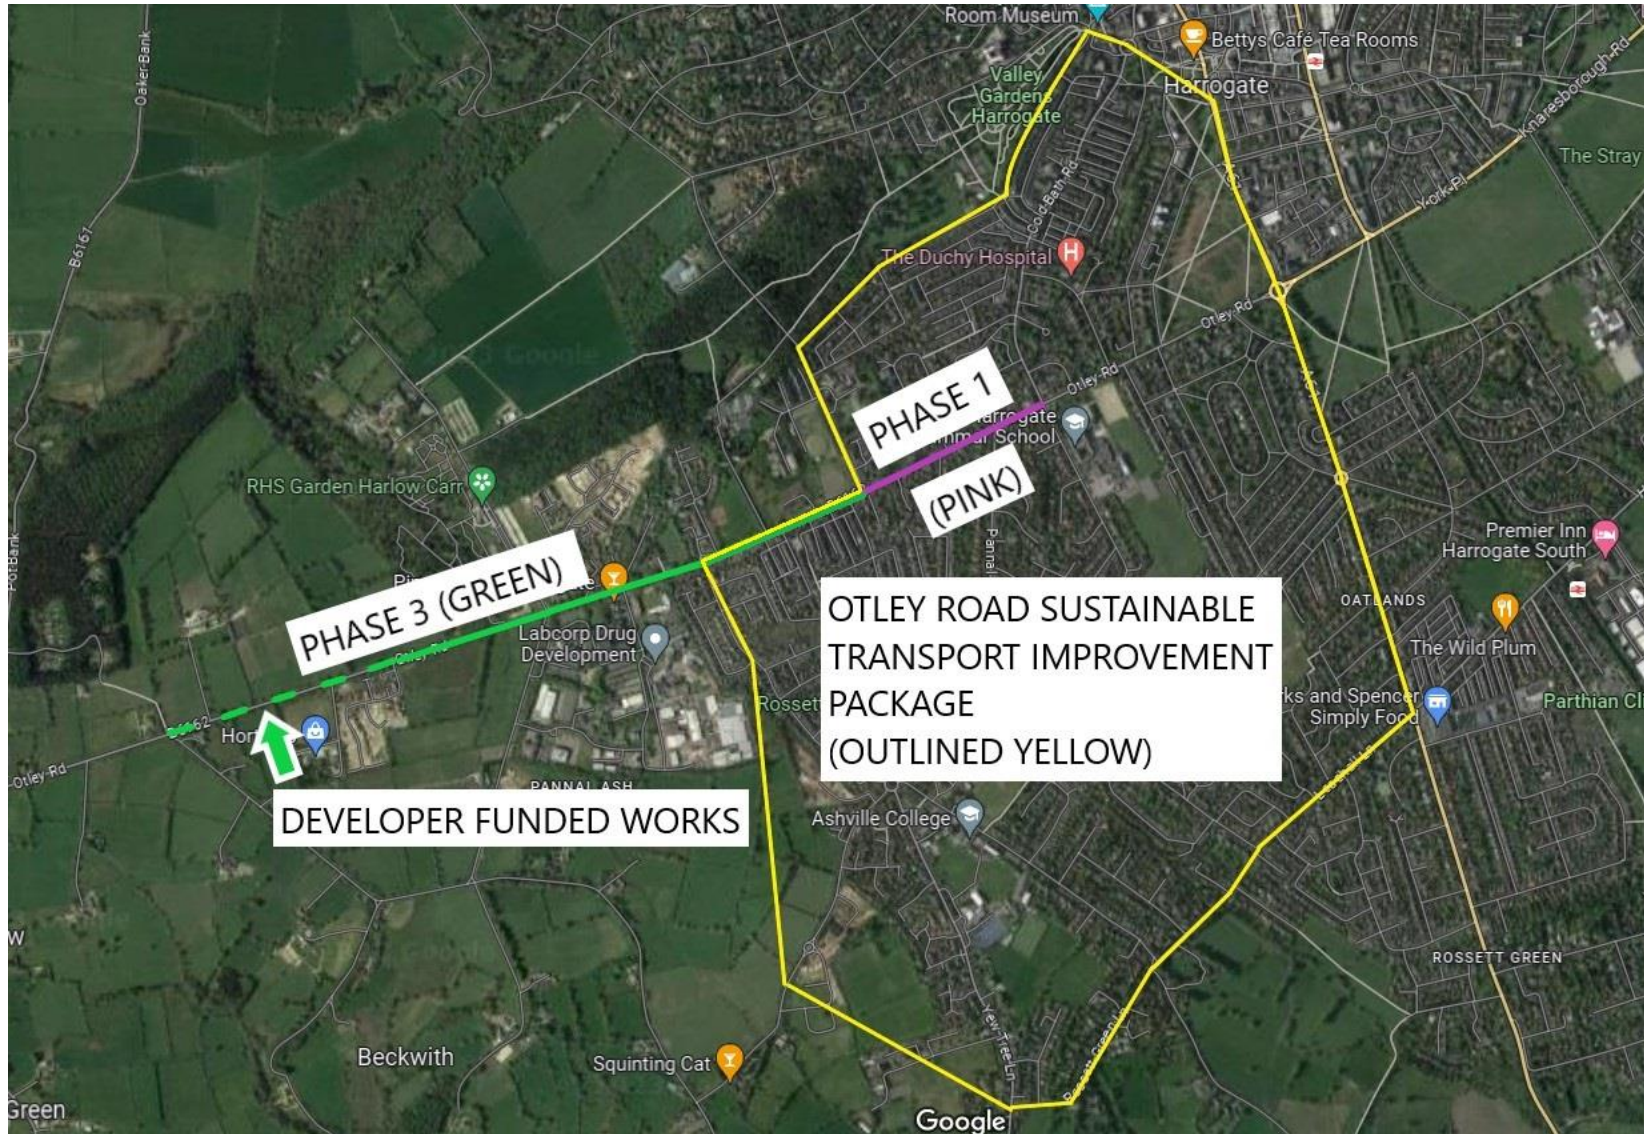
Room Museum
Bettys Café Tea Rooms
Valley Gardens Harrogate
Harrogate
Knaresborough Rd
The Stray
York Pl
Oakes Bank
B6161
Cold Bath Rd
The Duchy Hospital
Otley Rd
Otley Rd
PHASE 1
Harrogate Grammar School
(PINK)
RHS Garden Harlow Carr
PHASE 3 (GREEN)
Pannal
Premier Inn Harrogate South
OATLANDS
OTLEY ROAD SUSTAINABLE TRANSPORT IMPROVEMENT PACKAGE (OUTLINED YELLOW)
Labcorp Drug Development
The Wild Plum
Otley Rd
Rossett
Marks and Spencer Simply Food
Parthian Cl
B6162
Hor
Otley Rd
PANNAL ASH
DEVELOPER FUNDED WORKS
Ashville College
Pot Bank
W
ROSSETT GREEN
Yew Tree Ln
Beckwith
Squinting Cat
Green
Google